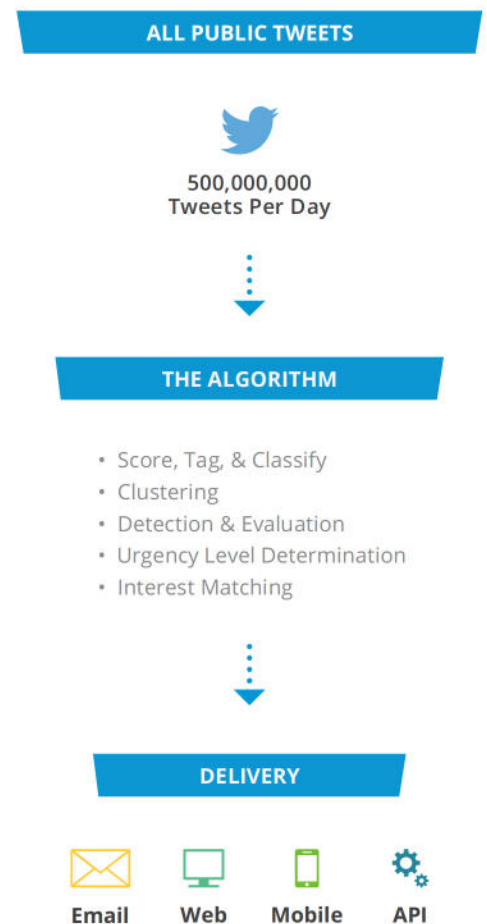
ALL PUBLIC TWEETS

500,000,000
Tweets Per Day

THE ALGORITHM

• Score, Tag, & Classify
• Clustering
• Detection & Evaluation
• Urgency Level Determination
• Interest Matching

DELIVERY

Email Web Mobile API